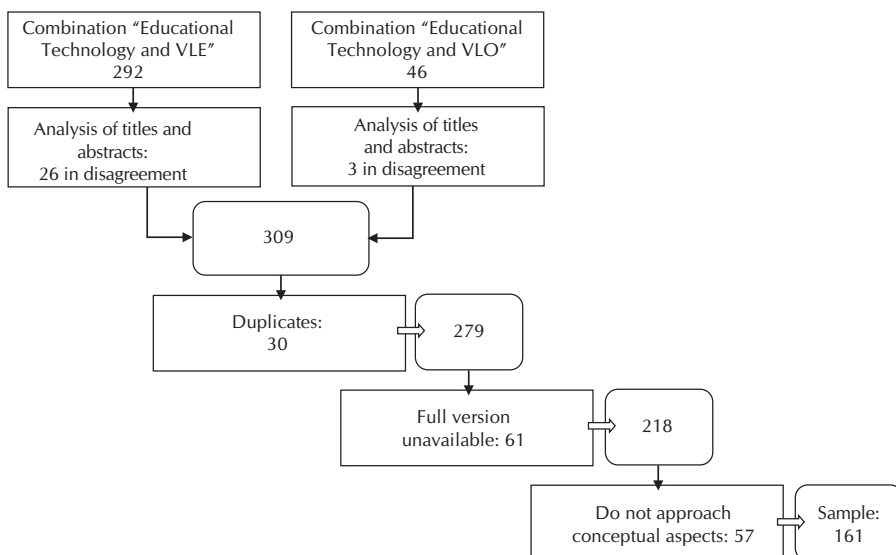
Combination "Educational Technology and VLE" 292

Combination "Educational Technology and VLO" 46

Analysis of titles and abstracts: 26 in disagreement

Analysis of titles and abstracts: 3 in disagreement

309

Duplicates: 30

279

Full version unavailable: 61

218

Do not approach conceptual aspects: 57

Sample: 161